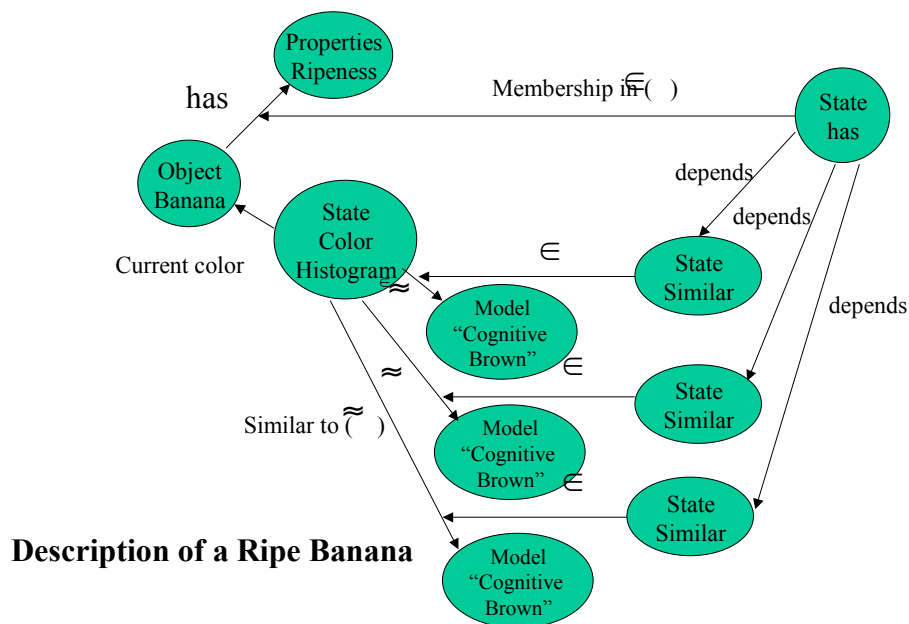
Properties Ripeness

has

Membership in ($\in$)

State has

Object Banana

depends

depends

State Color Histogram

$\in$

Current color

State Similar

depends

$\approx$

Model "Cognitive Brown"

$\in$

$\approx$

State Similar

Similar to ($\approx$)

Model "Cognitive Brown"

$\in$

State Similar

Description of a Ripe Banana

Model "Cognitive Brown"